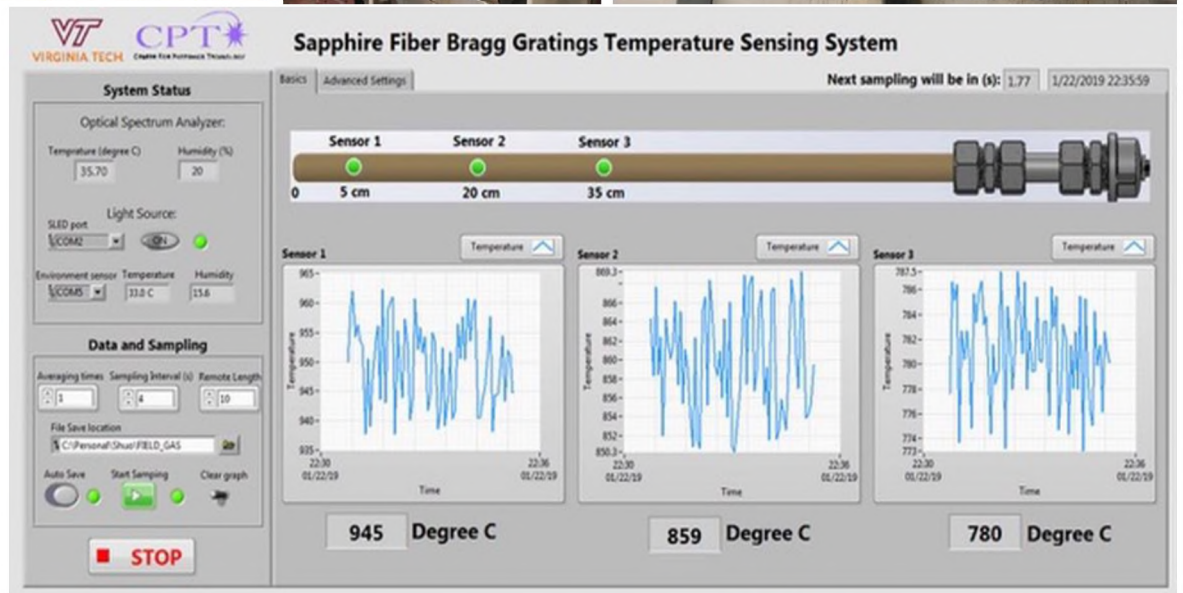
VIRGINIA TECH CPT CENTER FOR PHOTONICS TECHNOLOGY

Sapphire Fiber Bragg Gratings Temperature Sensing System

System Status

Optical Spectrum Analyzer:

Temprature (degree C) 35.70
Humidity (%) 20

Light Source:
SLED port COM2 ON

Environment sensor COM5
Temperature 33.0 C
Humidity 15.6

Data and Sampling

Averaging times 1
Sampling Interval (s) 4
Remote Length 10

File Save location
C:\Personal\Shuo\FIELD_GAS

Auto Save
Start Samping
Clear graph

STOP

Basics
Advanced Settings

Next sampling will be in (s): 1.77
1/22/2019 22:35:59

Sensor 1
Sensor 2
Sensor 3
0
5 cm
20 cm
35 cm

Sensor 1
Temperature
965
960
955
950
945
940
935
Temperature
22:30 01/22/19
22:36 01/22/19
Time

945 Degree C

Sensor 2
Temperature
869.3
866
864
862
860
858
856
854
852
850.3
Temperature
22:30 01/22/19
22:36 01/22/19
Time

859 Degree C

Sensor 3
Temperature
787.5
786
784
782
780
778
776
774
773
Temperature
22:30 01/22/19
22:36 01/22/19
Time

780 Degree C